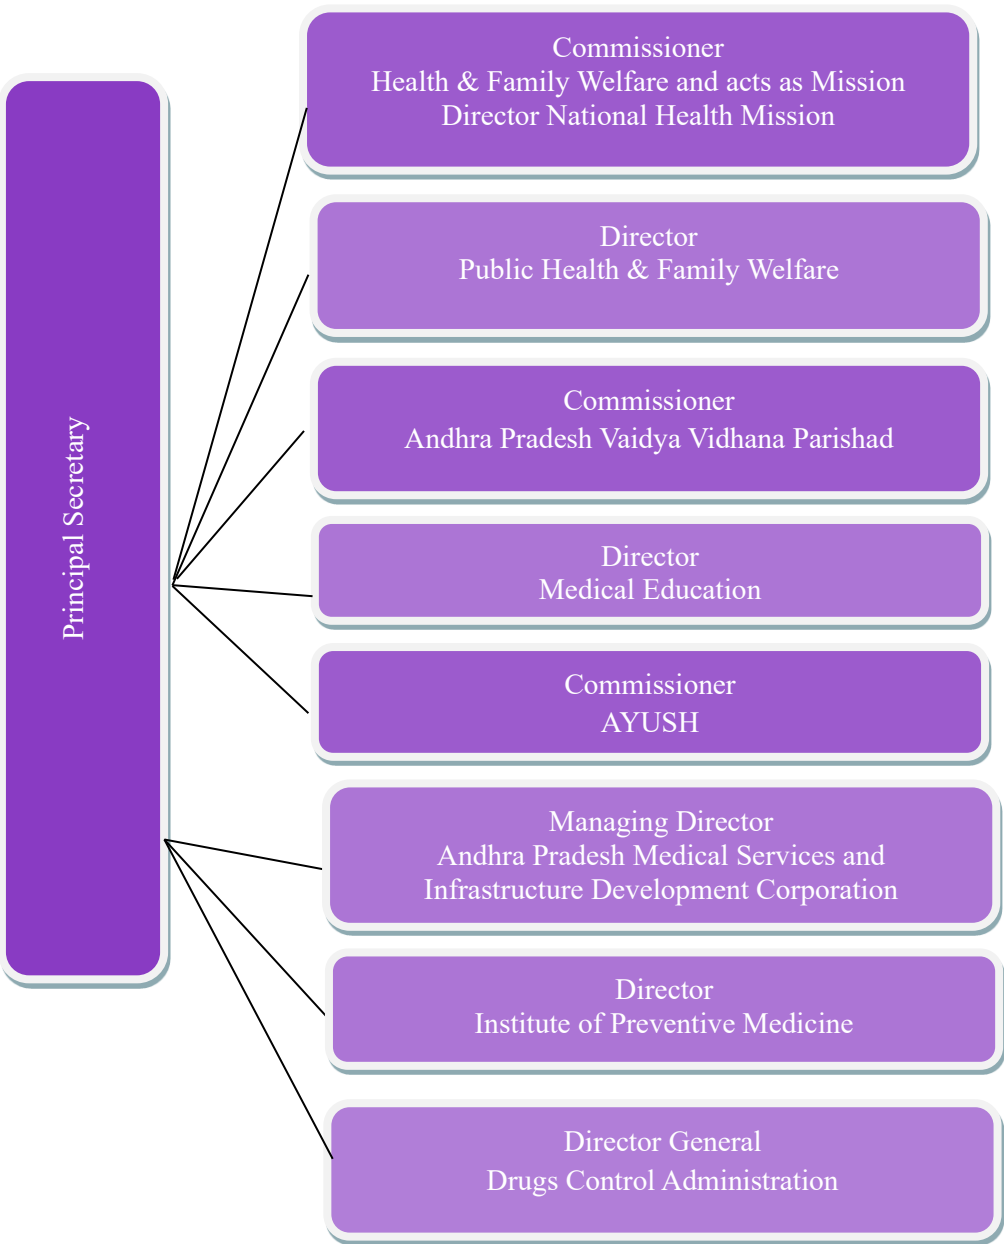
Principal Secretary

Commissioner
Health & Family Welfare and acts as Mission Director National Health Mission

Director
Public Health & Family Welfare

Commissioner
Andhra Pradesh Vaidya Vidhana Parishad

Director
Medical Education

Commissioner
AYUSH

Managing Director
Andhra Pradesh Medical Services and Infrastructure Development Corporation

Director
Institute of Preventive Medicine

Director General
Drugs Control Administration